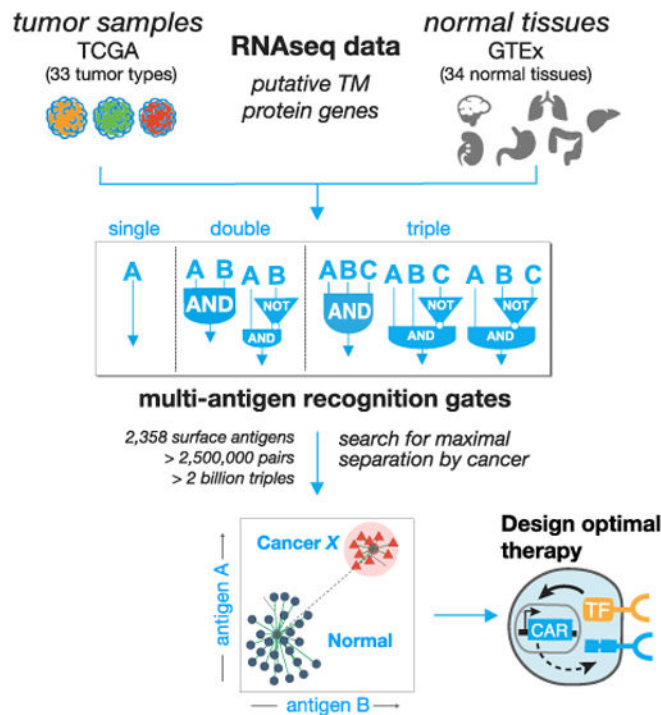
tumor samples
TCGA
(33 tumor types)

RNAseq data
putative TM protein genes

normal tissues
GTEx
(34 normal tissues)

single

A

double

A B
AND

A B
NOT
AND

triple

ABC
AND

A B C
NOT
AND

A B C
NOT
AND

multi-antigen recognition gates

2,358 surface antigens
> 2,500,000 pairs
> 2 billion triples

search for maximal separation by cancer

Cancer X

Normal

antigen A

antigen B

Design optimal therapy

TF

CAR